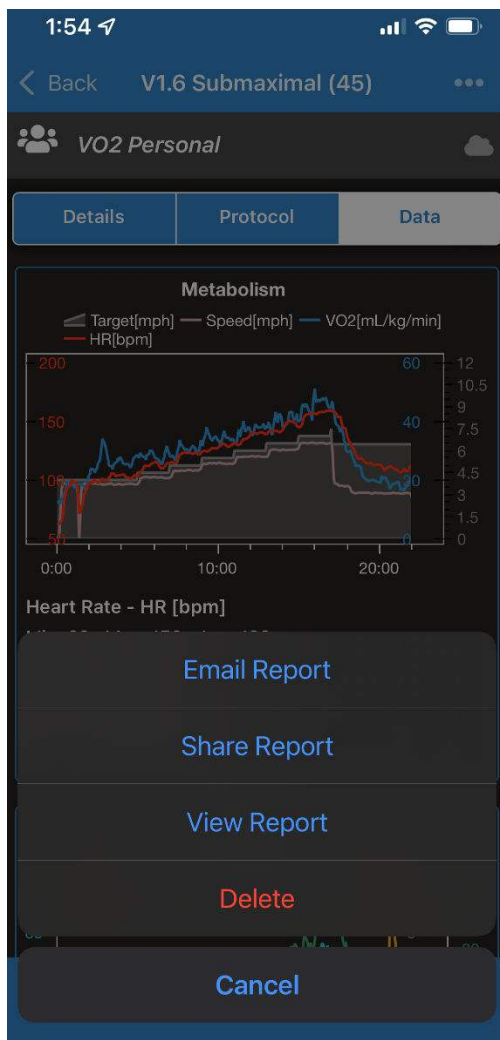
1:54

Back V1.6 Submaximal (45)

VO2 Personal

Details
Protocol
Data

Metabolism

Target[mph] Speed[mph] VO2[mL/kg/min]
HR[bpm]

200
150
100
50

60
40
20

12
10.5
9
7.5
6
4.5
3
1.5
0

0:00
10:00
20:00

Heart Rate - HR [bpm]

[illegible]

Email Report

Share Report

View Report

Delete

Cancel